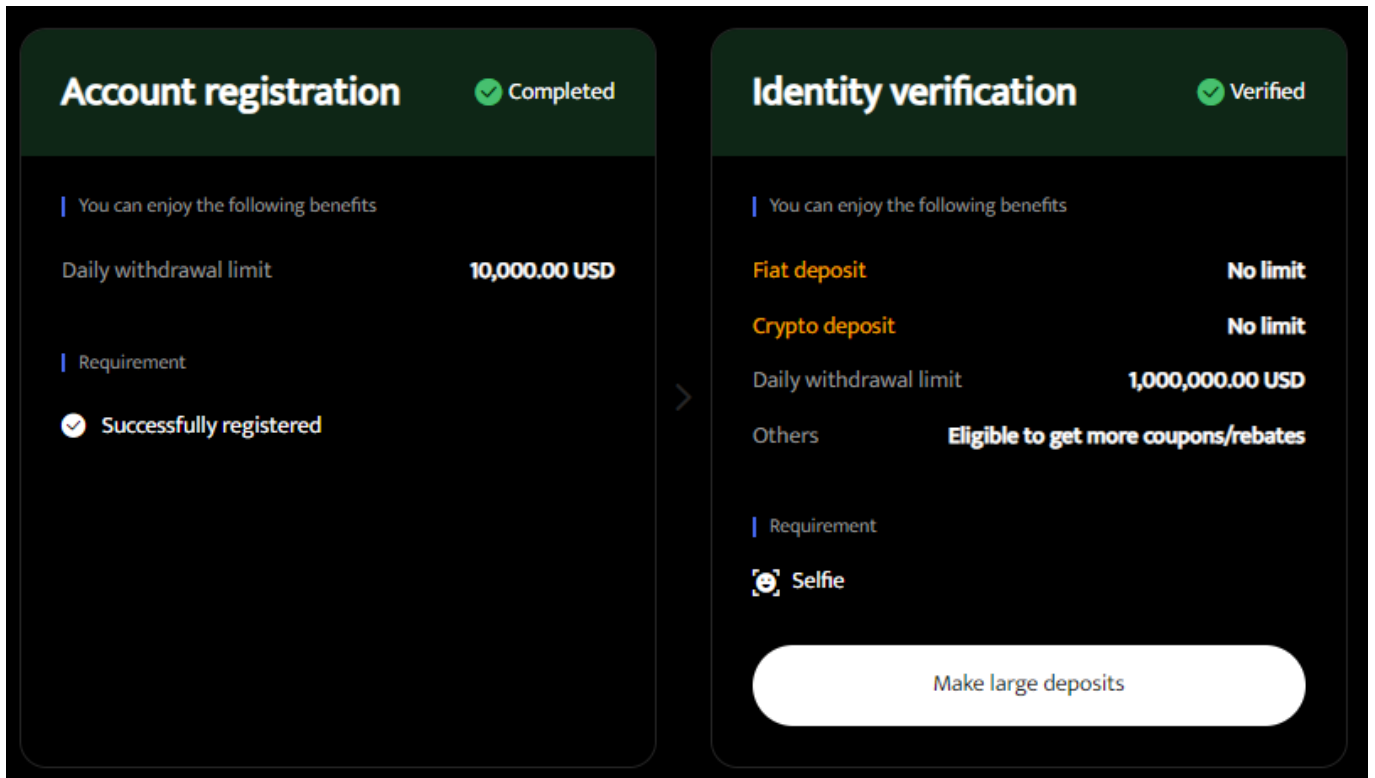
Account registration

Completed

You can enjoy the following benefits

Daily withdrawal limit 10,000.00 USD

Requirement

Successfully registered

Identity verification

Verified

You can enjoy the following benefits

Fiat deposit No limit

Crypto deposit No limit

Daily withdrawal limit 1,000,000.00 USD

Others Eligible to get more coupons/rebates

Requirement

Selfie

Make large deposits